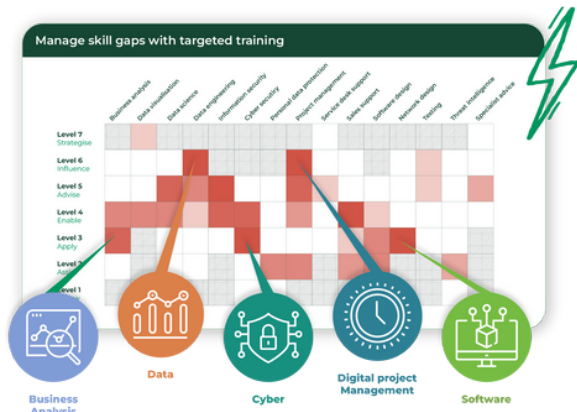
Manage skill gaps with targeted training

Business analysis
Data visualisation
Data science
Data engineering
Information security
Cyber security
Personal data protection
Project management
Service desk support
Sales support
Software design
Network design
Testing
Threat intelligence
Specialist advice

Level 7
Strategise
Level 6
Influence
Level 5
Advise
Level 4
Enable
Level 3
Apply
Level 2
Ass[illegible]
Level 1
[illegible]

Business Analysis
Data
Cyber
Digital project Management
Software